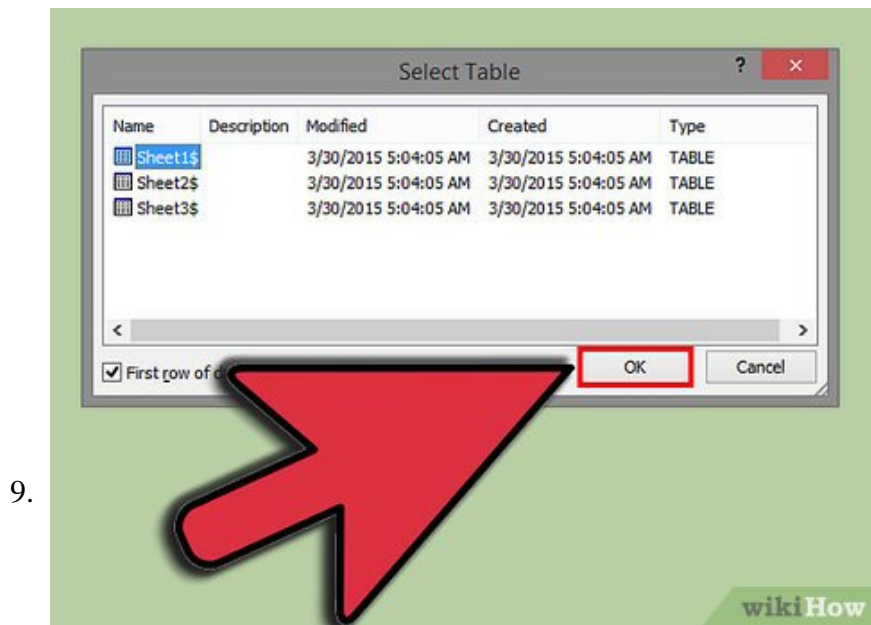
Select Table

?

×

| Name | Description | Modified | Created | Type |
|---|---|---|---|---|
| Sheet1$ | | 3/30/2015 5:04:05 AM | 3/30/2015 5:04:05 AM | TABLE |
| Sheet2$ | | 3/30/2015 5:04:05 AM | 3/30/2015 5:04:05 AM | TABLE |
| Sheet3$ | | 3/30/2015 5:04:05 AM | 3/30/2015 5:04:05 AM | TABLE |

<

>

First row of d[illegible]

OK

Cancel

9.

wikiHow